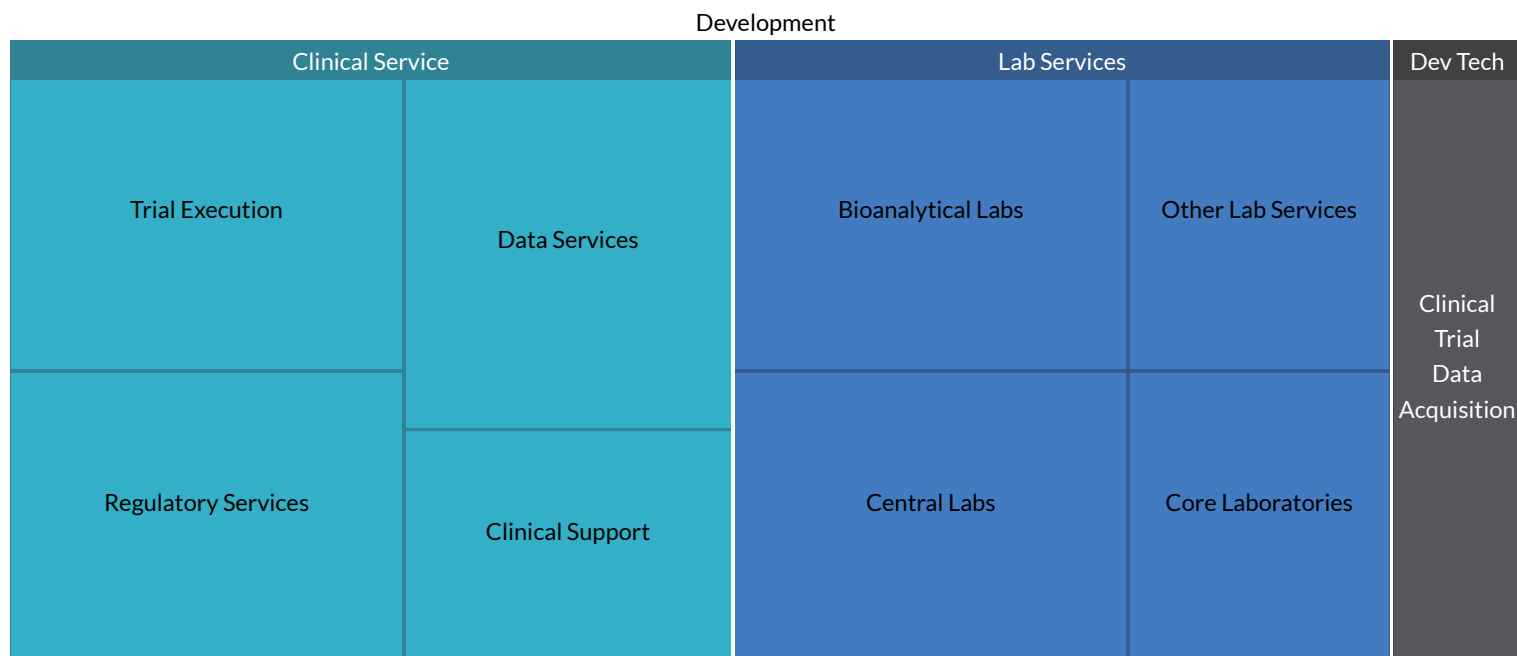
Development

Clinical Service

Trial Execution

Data Services

Regulatory Services

Clinical Support

Lab Services

Bioanalytical Labs

Other Lab Services

Central Labs

Core Laboratories

Dev Tech

Clinical Trial Data Acquisition